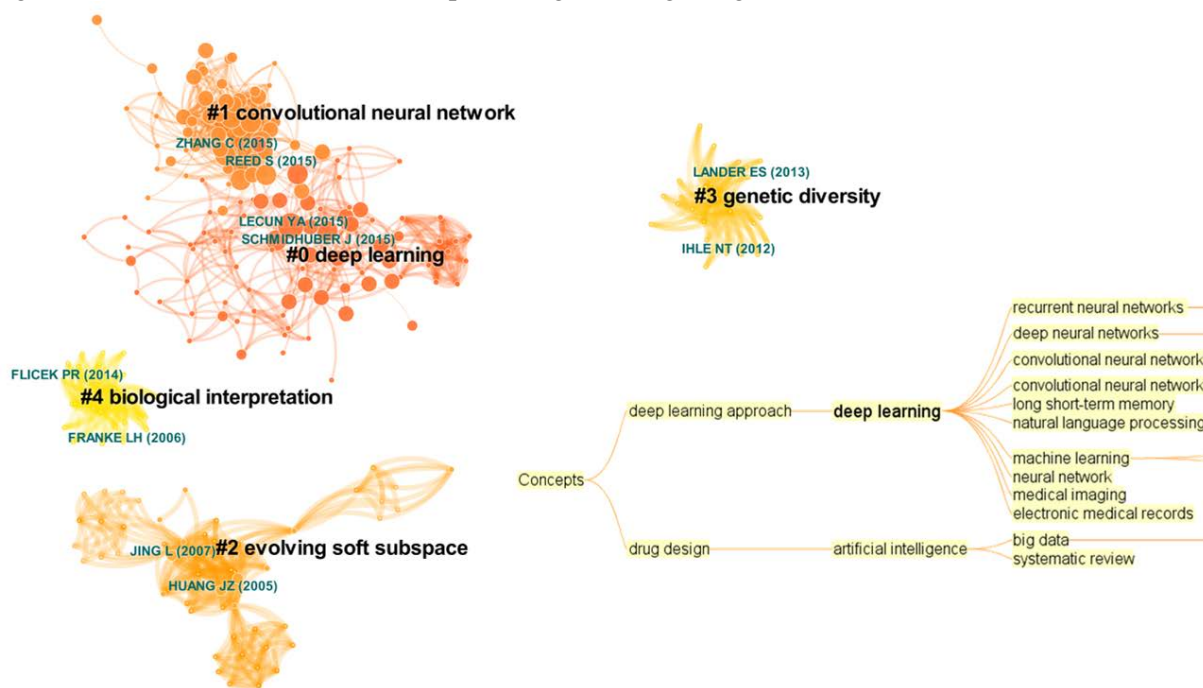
#1 convolutional neural network
ZHANG C (2015)
REED S (2015)
LECUN YA (2015)
SCHMIDHUBER J (2015)
#0 deep learning

LANDER ES (2013)
#3 genetic diversity
IHLE NT (2012)

FLICEK PR (2014)
#4 biological interpretation
FRANKE LH (2006)

JING L (2007)
#2 evolving soft subspace
HUANG JZ (2005)

Concepts
deep learning approach
deep learning
recurrent neural networks
deep neural networks
convolutional neural network
convolutional neural network
long short-term memory
natural language processing
machine learning
neural network
medical imaging
electronic medical records
drug design
artificial intelligence
big data
systematic review